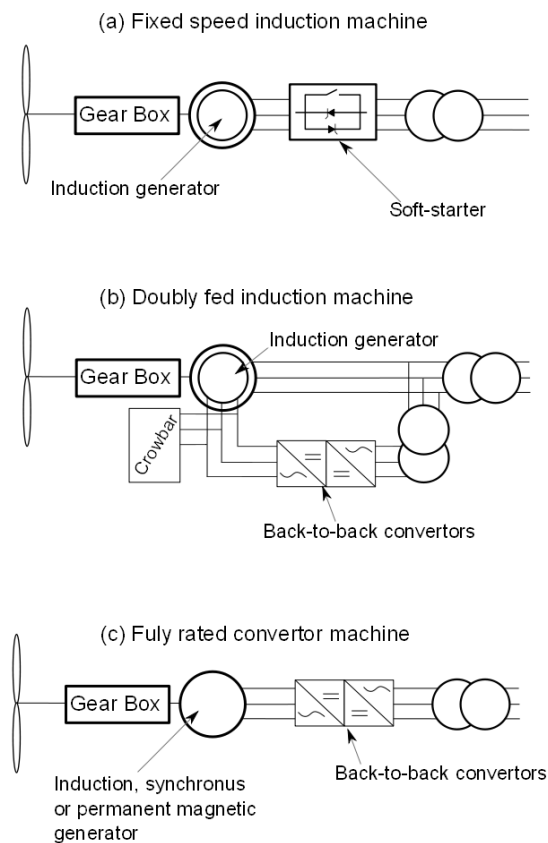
(a) Fixed speed induction machine

Gear Box

Induction generator

Soft-starter

(b) Doubly fed induction machine

Induction generator

Gear Box

Crowbar

Back-to-back convertors

(c) Fuly rated convertor machine

Gear Box

Induction, synchronus or permanent magnetic generator

Back-to-back convertors